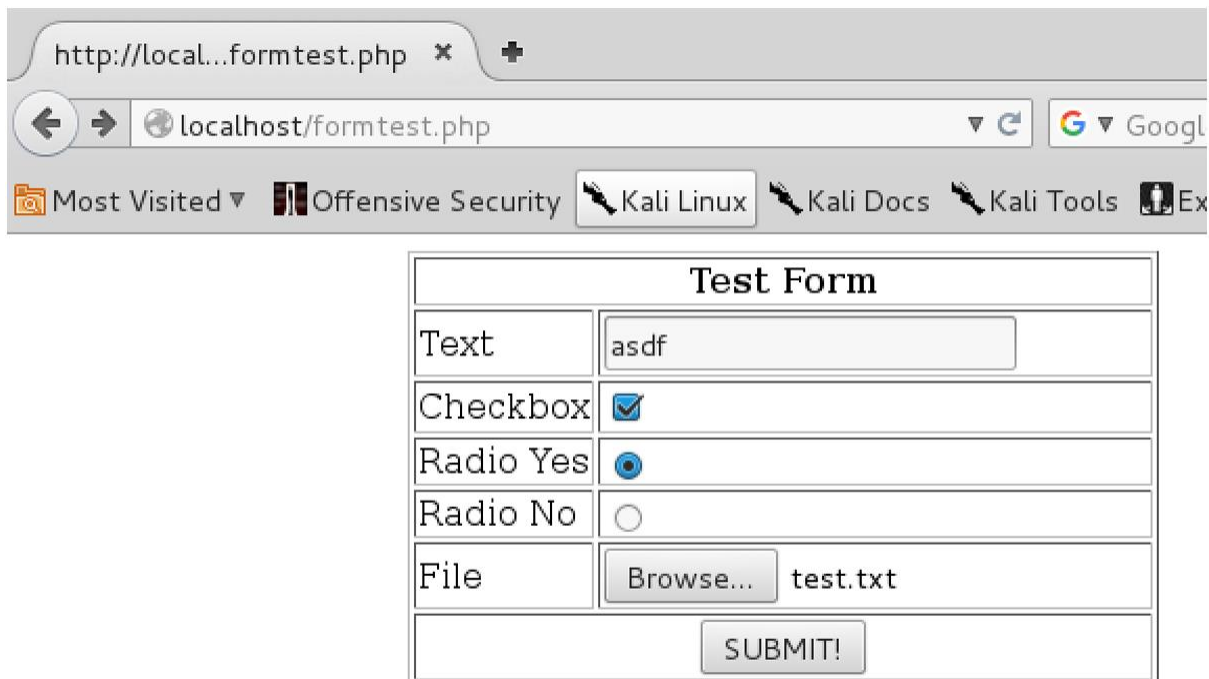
http://local...formtest.php ✖ +

localhost/formtest.php

Googl

Most Visited ▾ Offensive Security Kali Linux Kali Docs Kali Tools Ex

| Test Form | |
|---|---|
| Text | asdf |
| Checkbox | ☑ |
| Radio Yes | ◉ |
| Radio No | ○ |
| File | Browse... test.txt |
| SUBMIT! | |